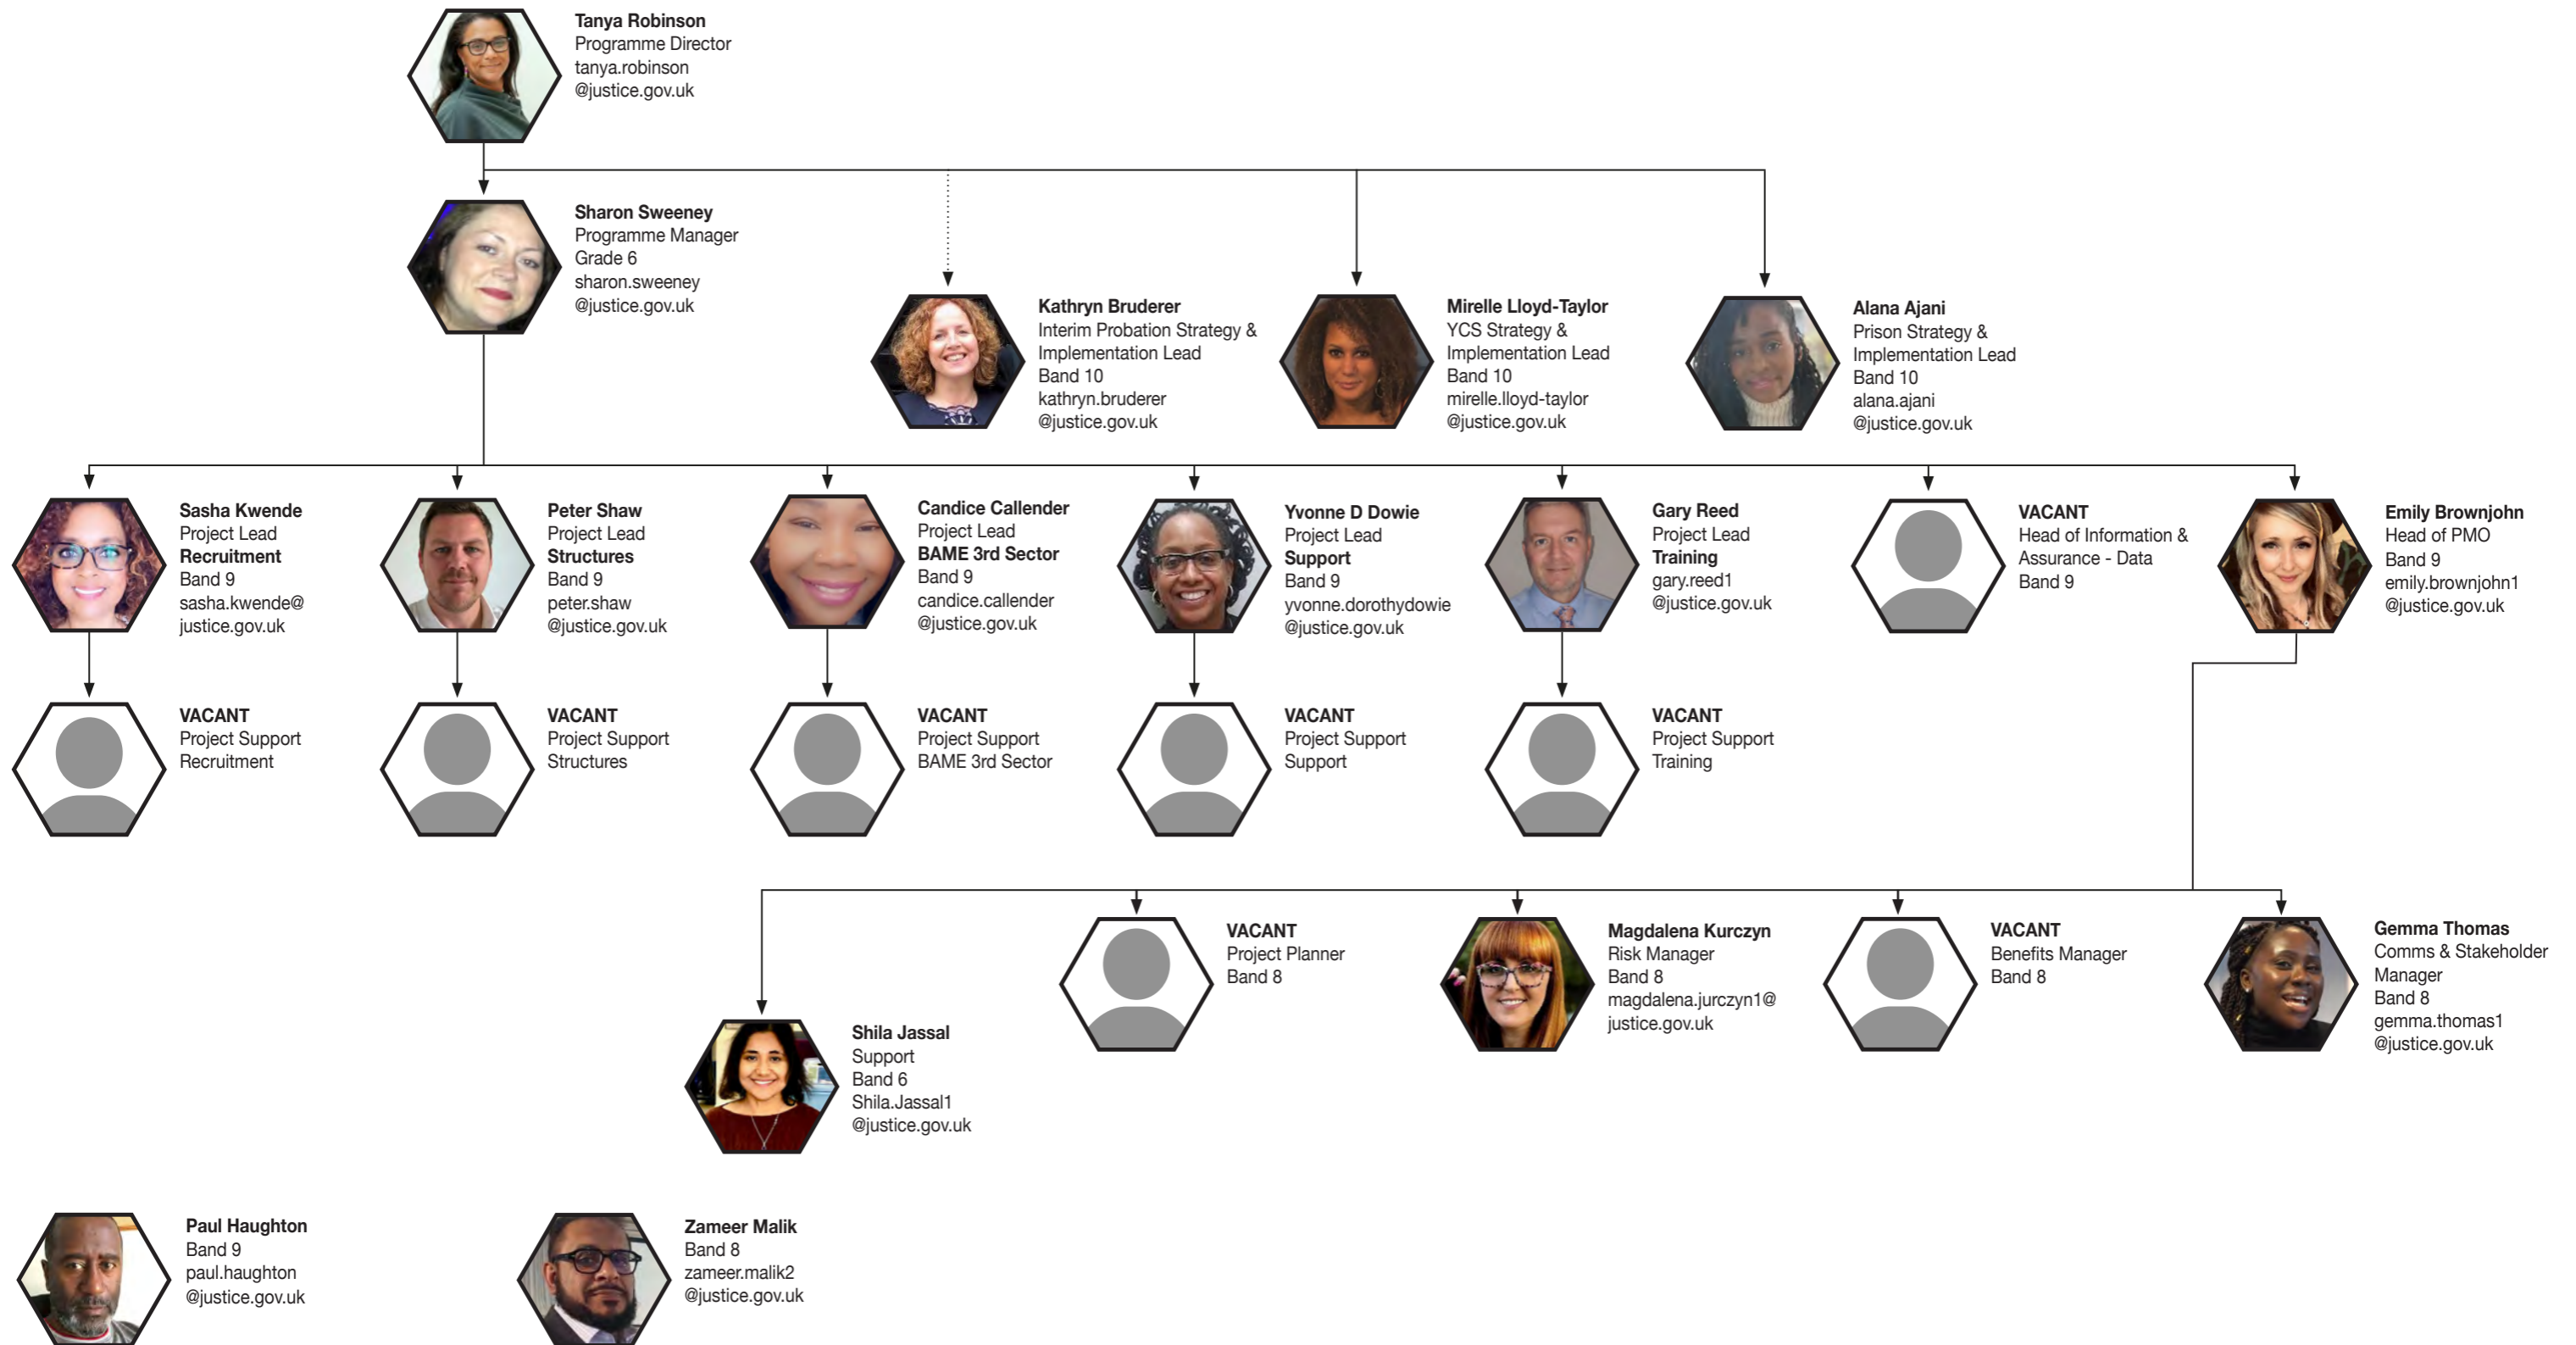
**Tanya Robinson**
Programme Director
tanya.robinson
@justice.gov.uk

**Sharon Sweeney**
Programme Manager
Grade 6
sharon.sweeney
@justice.gov.uk

**Kathryn Bruderer**
Interim Probation Strategy & Implementation Lead
Band 10
kathryn.bruderer
@justice.gov.uk

**Mirelle Lloyd-Taylor**
YCS Strategy & Implementation Lead
Band 10
mirelle.lloyd-taylor
@justice.gov.uk

**Alana Ajani**
Prison Strategy & Implementation Lead
Band 10
alana.ajani
@justice.gov.uk

**Sasha Kwende**
Project Lead
**Recruitment**
Band 9
sasha.kwende@
justice.gov.uk

**Peter Shaw**
Project Lead
**Structures**
Band 9
peter.shaw
@justice.gov.uk

**Candice Callender**
Project Lead
**BAME 3rd Sector**
Band 9
candice.callender
@justice.gov.uk

**Yvonne D Dowie**
Project Lead
**Support**
Band 9
yvonne.dorothydowie
@justice.gov.uk

**Gary Reed**
Project Lead
**Training**
gary.reed1
@justice.gov.uk

**VACANT**
Head of Information & Assurance - Data
Band 9

**Emily Brownjohn**
Head of PMO
Band 9
emily.brownjohn1
@justice.gov.uk

**VACANT**
Project Support
Recruitment

**VACANT**
Project Support
Structures

**VACANT**
Project Support
BAME 3rd Sector

**VACANT**
Project Support
Support

**VACANT**
Project Support
Training

**VACANT**
Project Planner
Band 8

**Magdalena Kurczyn**
Risk Manager
Band 8
magdalena.jurczyn1@
justice.gov.uk

**VACANT**
Benefits Manager
Band 8

**Gemma Thomas**
Comms & Stakeholder Manager
Band 8
gemma.thomas1
@justice.gov.uk

**Shila Jassal**
Support
Band 6
Shila.Jassal1
@justice.gov.uk

**Paul Haughton**
Band 9
paul.haughton
@justice.gov.uk

**Zameer Malik**
Band 8
zameer.malik2
@justice.gov.uk